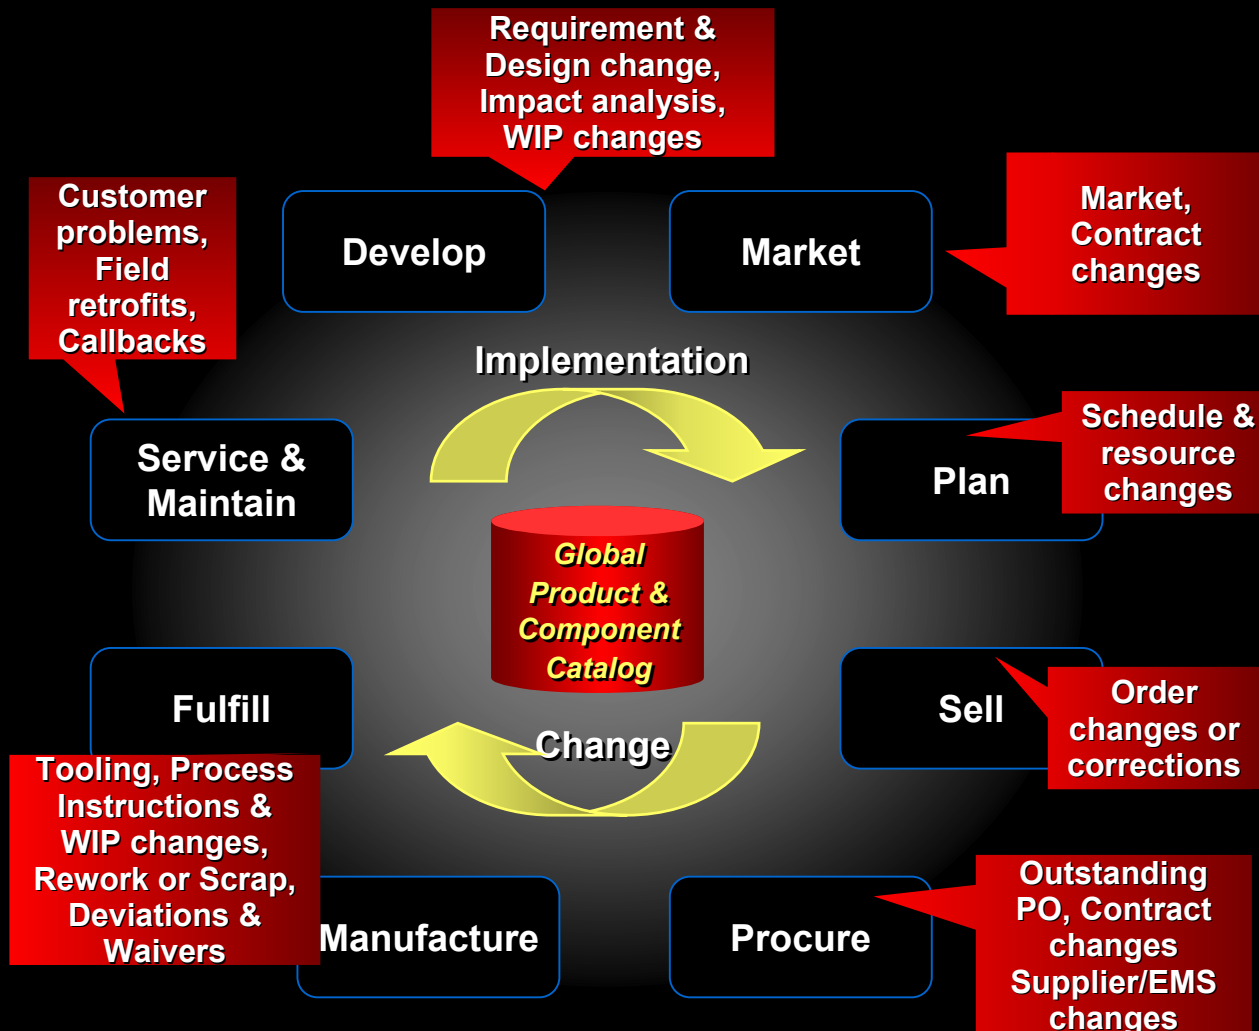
Requirement & Design change, Impact analysis, WIP changes

Customer problems, Field retrofits, Callbacks

Develop

Market

Market, Contract changes

Implementation

Service & Maintain

Plan

Schedule & resource changes

Global Product & Component Catalog

Fulfill

Sell

Order changes or corrections

Change

Tooling, Process Instructions & WIP changes, Rework or Scrap, Deviations & Waivers

Manufacture

Procure

Outstanding PO, Contract changes Supplier/EMS changes